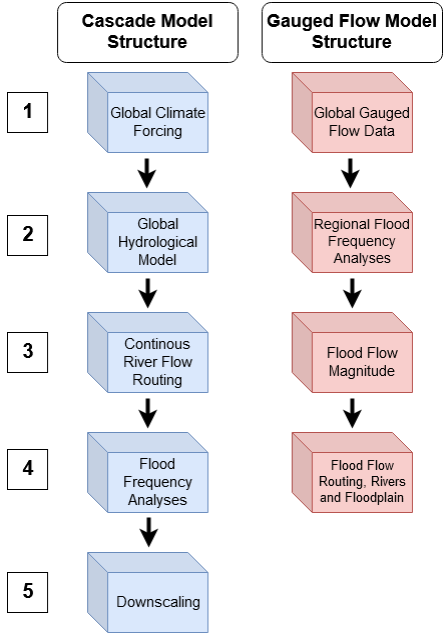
Cascade Model Structure

Gauged Flow Model Structure

1

Global Climate Forcing

Global Gauged Flow Data

2

Global Hydrological Model

Regional Flood Frequency Analyses

3

Continous River Flow Routing

Flood Flow Magnitude

4

Flood Frequency Analyses

Flood Flow Routing, Rivers and Floodplain

5

Downscaling